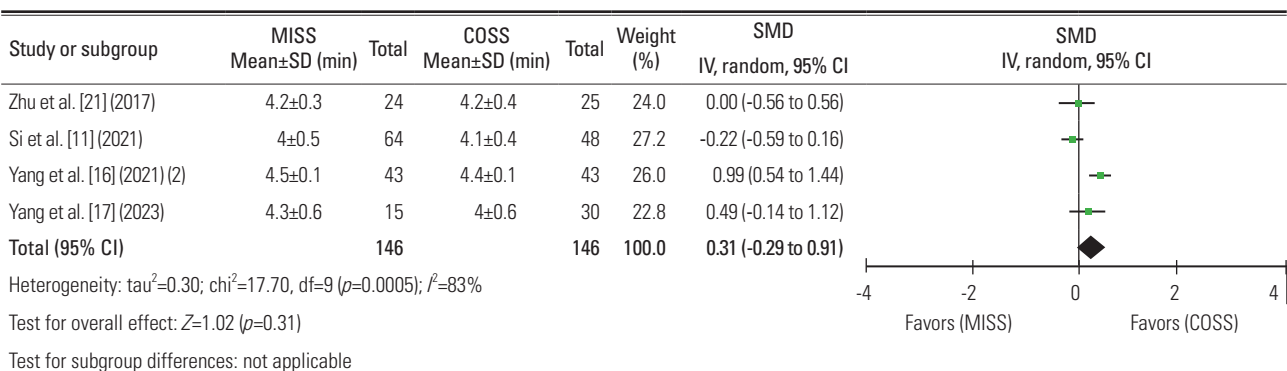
| Study or subgroup | MISS Mean±SD (min) | Total | COSS Mean±SD (min) | Total | Weight (%) | SMD IV, random, 95% CI |
|---|---|---|---|---|---|---|
| Zhu et al. [21] (2017) | 4.2±0.3 | 24 | 4.2±0.4 | 25 | 24.0 | 0.00 (-0.56 to 0.56) |
| Si et al. [11] (2021) | 4±0.5 | 64 | 4.1±0.4 | 48 | 27.2 | -0.22 (-0.59 to 0.16) |
| Yang et al. [16] (2021) (2) | 4.5±0.1 | 43 | 4.4±0.1 | 43 | 26.0 | 0.99 (0.54 to 1.44) |
| Yang et al. [17] (2023) | 4.3±0.6 | 15 | 4±0.6 | 30 | 22.8 | 0.49 (-0.14 to 1.12) |
| Total (95% CI) | | 146 | | 146 | 100.0 | 0.31 (-0.29 to 0.91) |

Heterogeneity: tau$^2$=0.30; chi$^2$=17.70, df=9 ($p$=0.0005); $I^2$=83%

Test for overall effect: $Z$=1.02 ($p$=0.31)

Test for subgroup differences: not applicable

SMD
IV, random, 95% CI

-4 -2 0 2 4

Favors (MISS) Favors (COSS)